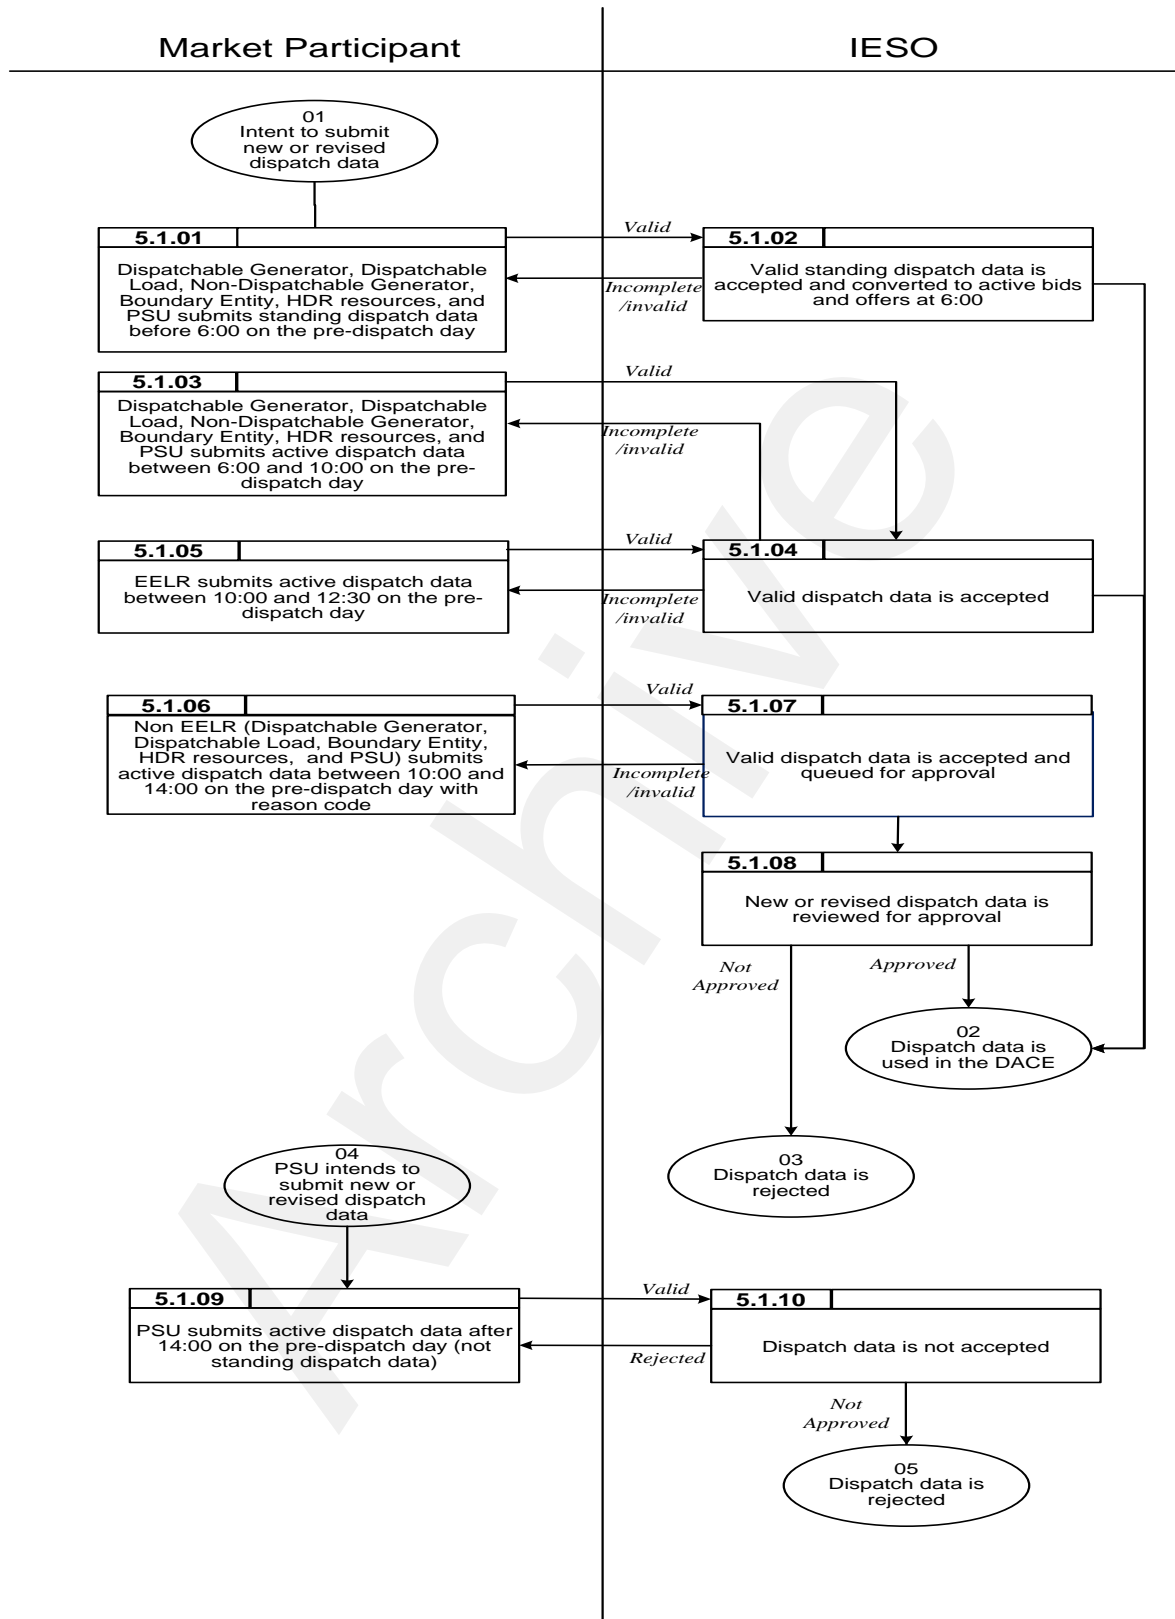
Market Participant

IESO

01
Intent to submit new or revised dispatch data

5.1.01

Dispatchable Generator, Dispatchable Load, Non-Dispatchable Generator, Boundary Entity, HDR resources, and PSU submits standing dispatch data before 6:00 on the pre-dispatch day

Valid

Incomplete /invalid

5.1.02

Valid standing dispatch data is accepted and converted to active bids and offers at 6:00

5.1.03

Dispatchable Generator, Dispatchable Load, Non-Dispatchable Generator, Boundary Entity, HDR resources, and PSU submits active dispatch data between 6:00 and 10:00 on the pre-dispatch day

Valid

Incomplete /invalid

5.1.05

EELR submits active dispatch data between 10:00 and 12:30 on the pre-dispatch day

Valid

Incomplete /invalid

5.1.04

Valid dispatch data is accepted

5.1.06

Non EELR (Dispatchable Generator, Dispatchable Load, Boundary Entity, HDR resources, and PSU) submits active dispatch data between 10:00 and 14:00 on the pre-dispatch day with reason code

Valid

Incomplete /invalid

5.1.07

Valid dispatch data is accepted and queued for approval

5.1.08

New or revised dispatch data is reviewed for approval

Not Approved

Approved

02
Dispatch data is used in the DACE

03
Dispatch data is rejected

04
PSU intends to submit new or revised dispatch data

5.1.09

PSU submits active dispatch data after 14:00 on the pre-dispatch day (not standing dispatch data)

Valid

Rejected

5.1.10

Dispatch data is not accepted

Not Approved

05
Dispatch data is rejected

Archive